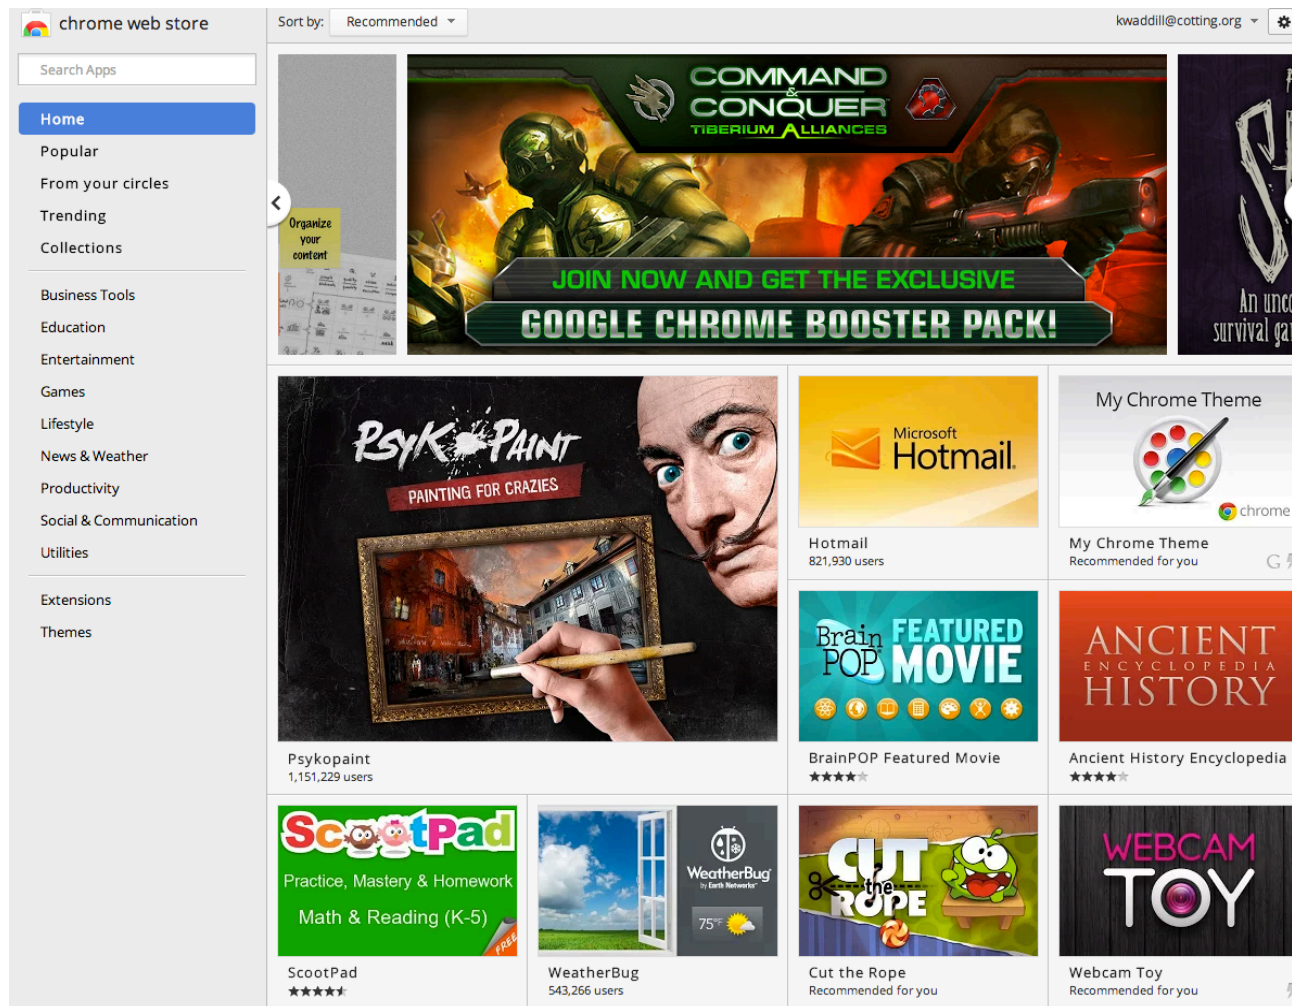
chrome web store

Search Apps

Home
Popular
From your circles
Trending
Collections

Business Tools
Education
Entertainment
Games
Lifestyle
News & Weather
Productivity
Social & Communication
Utilities

Extensions
Themes

Sort by: Recommended

kwaddill@cotting.org

Organize your content

COMMAND & CONQUER TIBERIUM ALLIANCES

JOIN NOW AND GET THE EXCLUSIVE
GOOGLE CHROME BOOSTER PACK!

An unc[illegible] survival ga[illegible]

PSYKOPAINT
PAINTING FOR CRAZIES

Psykopaint
1,151,229 users

Microsoft Hotmail

Hotmail
821,930 users

My Chrome Theme
chrome

My Chrome Theme
Recommended for you

Brain POP FEATURED MOVIE

BrainPOP Featured Movie

ANCIENT ENCYCLOPEDIA HISTORY

Ancient History Encyclopedia

ScootPad
Practice, Mastery & Homework
Math & Reading (K-5)
FREE

ScootPad

WeatherBug by Earth Networks
75°F

WeatherBug
543,266 users

CUT the ROPE

Cut the Rope
Recommended for you

WEBCAM TOY

Webcam Toy
Recommended for you